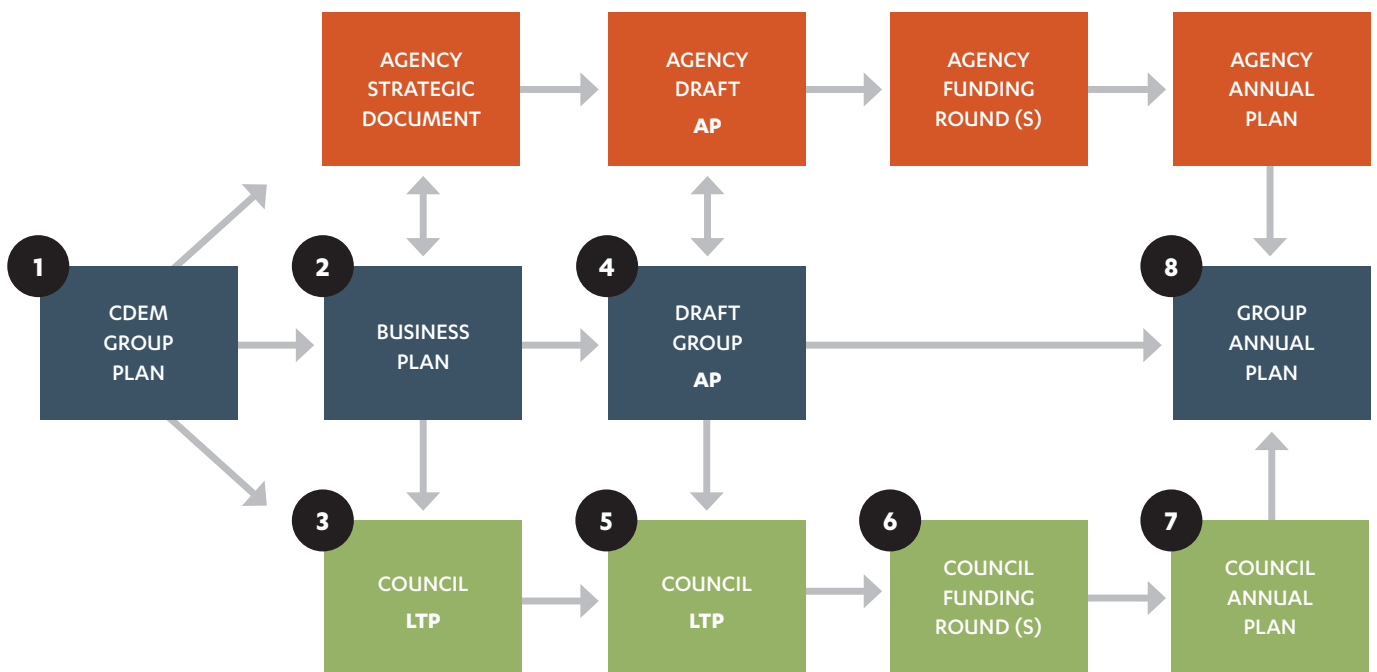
AGENCY STRATEGIC DOCUMENT

AGENCY DRAFT AP

AGENCY FUNDING ROUND (S)

AGENCY ANNUAL PLAN

1

CDEM GROUP PLAN

2

BUSINESS PLAN

4

DRAFT GROUP AP

8

GROUP ANNUAL PLAN

3

COUNCIL LTP

5

COUNCIL LTP

6

COUNCIL FUNDING ROUND (S)

7

COUNCIL ANNUAL PLAN